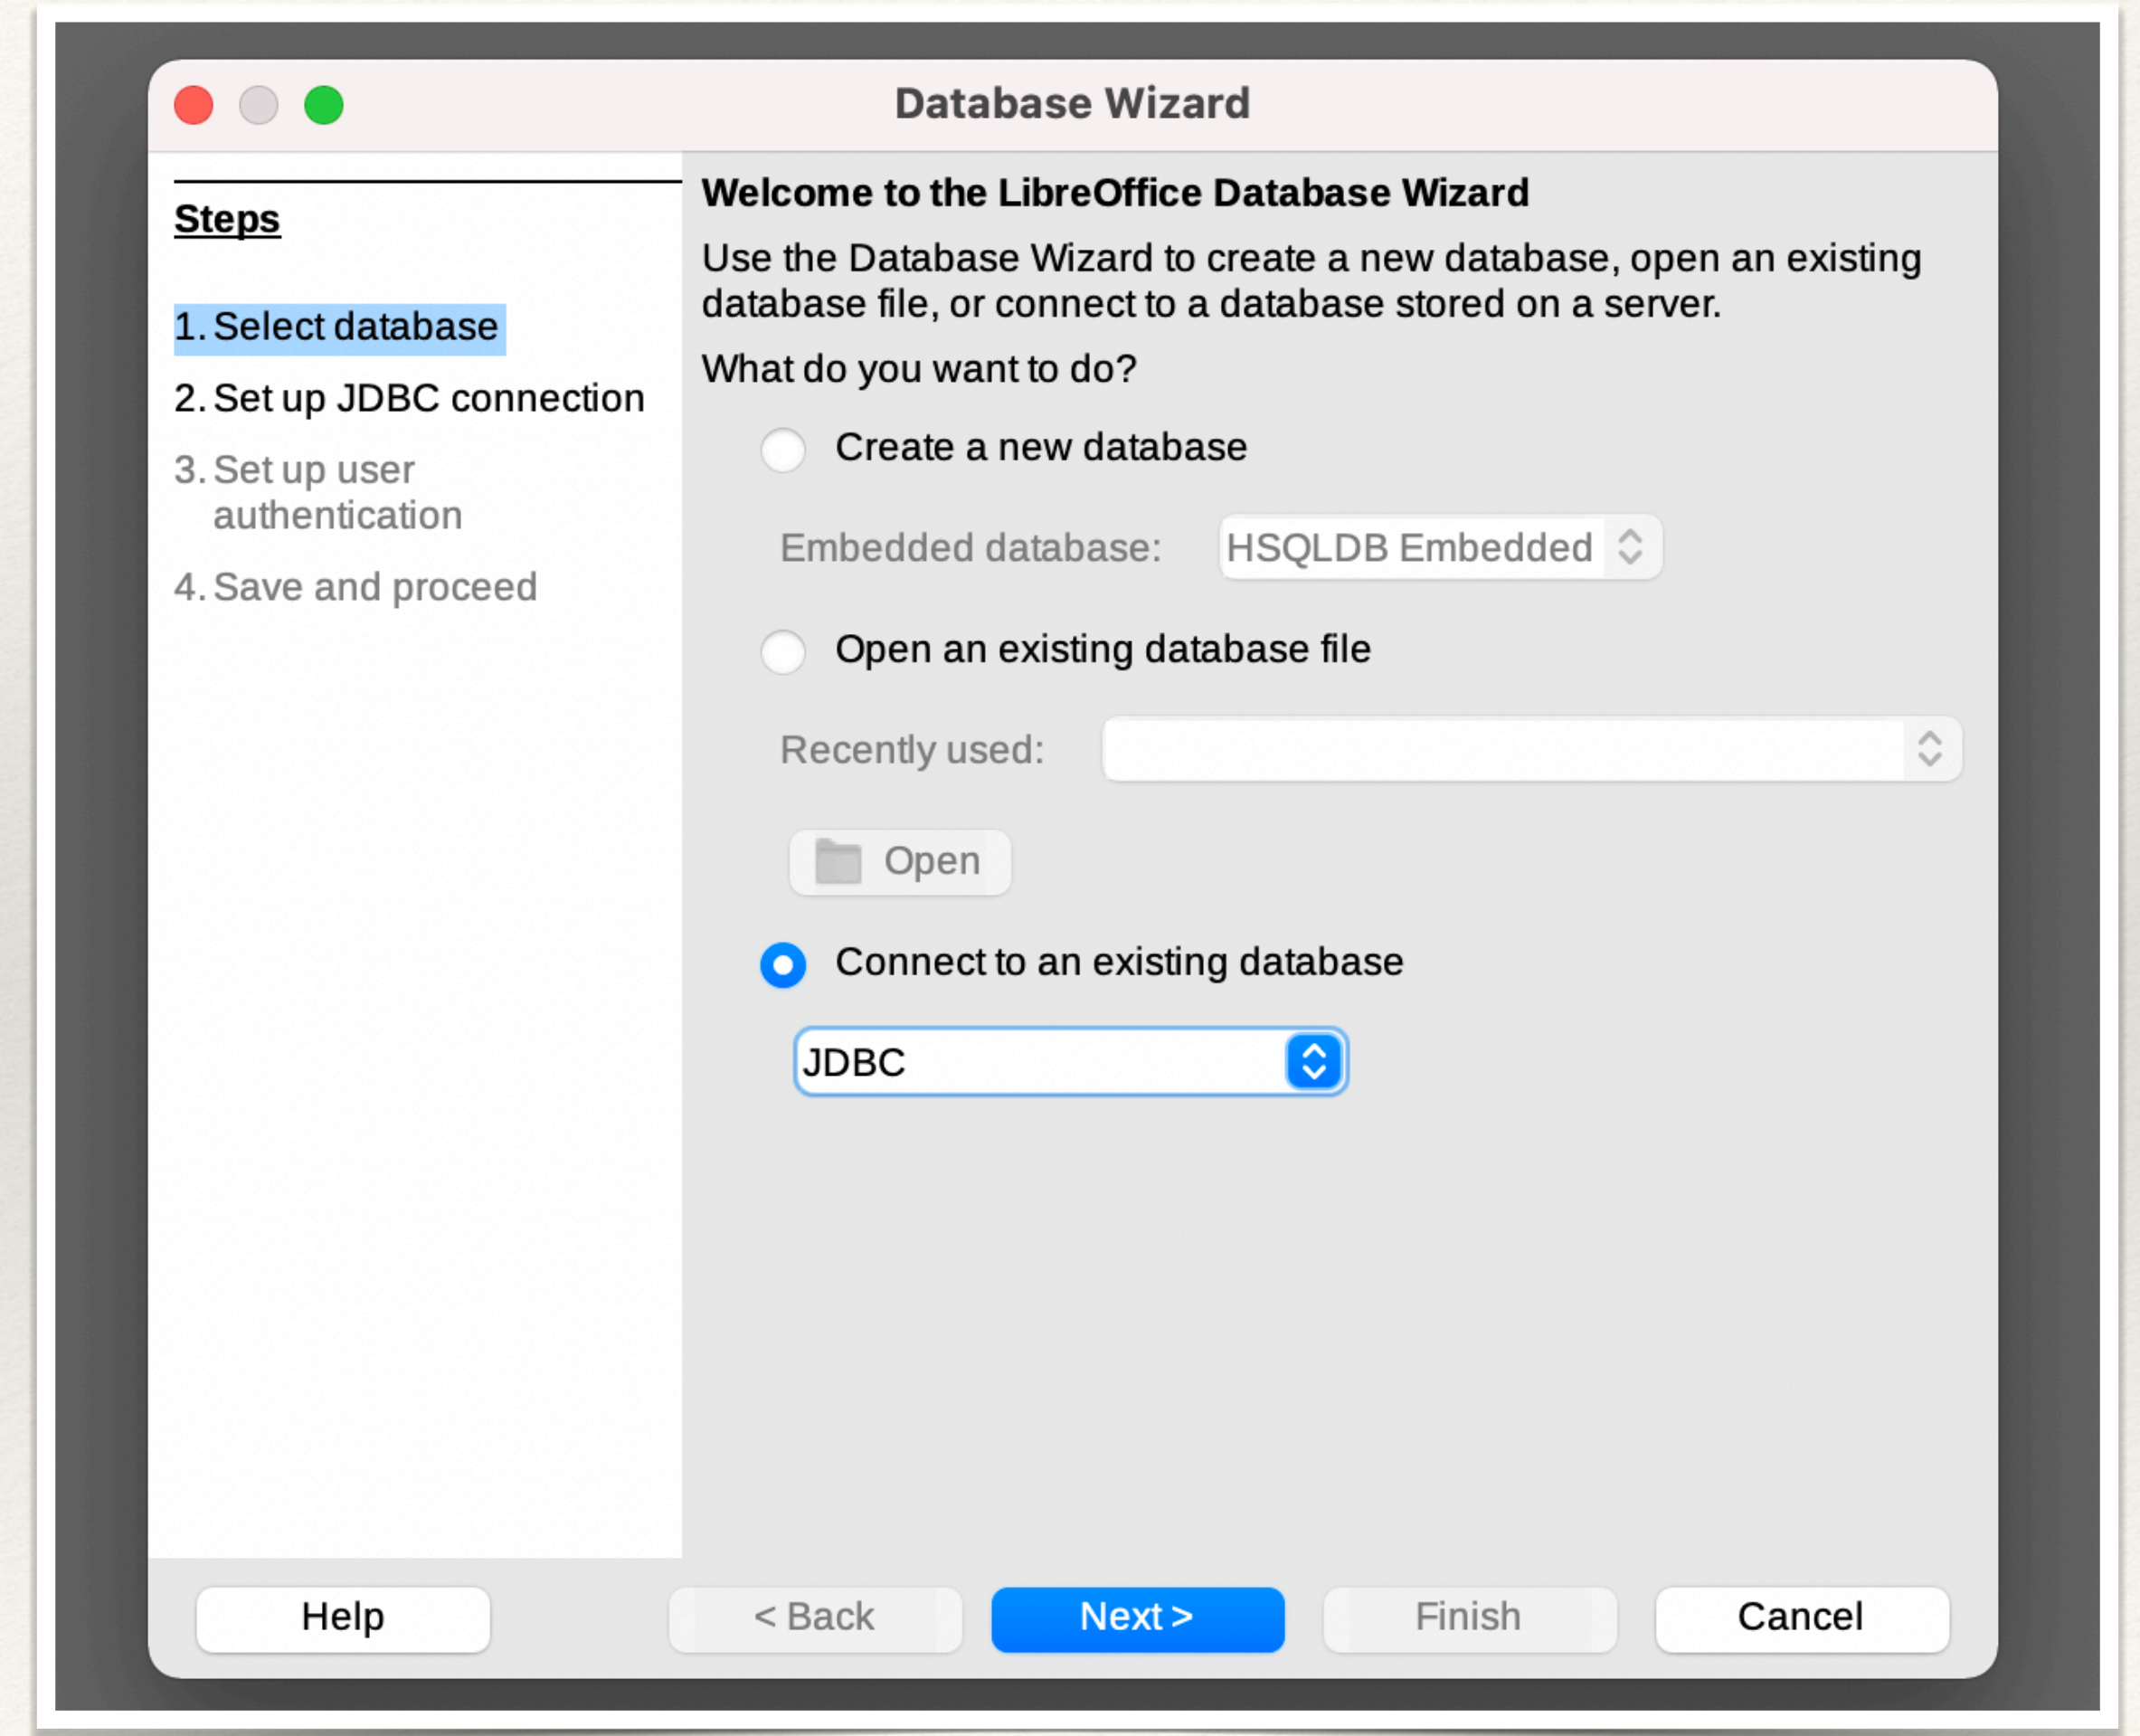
Database Wizard

Steps

1. Select database

2. Set up JDBC connection

3. Set up user authentication

4. Save and proceed

Welcome to the LibreOffice Database Wizard

Use the Database Wizard to create a new database, open an existing database file, or connect to a database stored on a server.

What do you want to do?

Create a new database

Embedded database: HSQLDB Embedded

Open an existing database file

Recently used:

Open

Connect to an existing database

JDBC

Help

< Back

Next >

Finish

Cancel